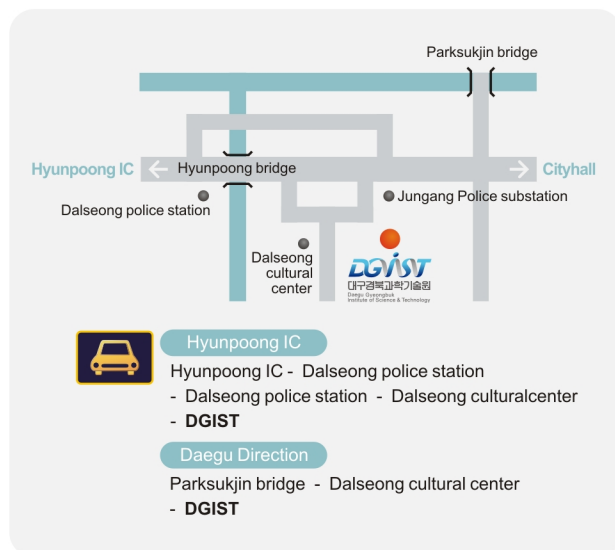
Parksukjin bridge

Hyunpoong IC

Hyunpoong bridge

Cityhall

Dalseong police station

Jungang Police substation

Dalseong cultural center

DGIST
대구경북과학기술원
Daegu Gyeongbuk Institute of Science & Technology

Hyunpoong IC

Hyunpoong IC - Dalseong police station - Dalseong police station - Dalseong culturalcenter - **DGIST**

Daegu Direction

Parksukjin bridge - Dalseong cultural center - **DGIST**